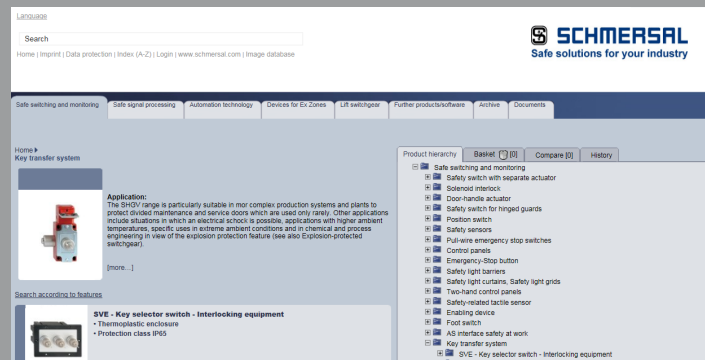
Language

Search

Home | Imprint | Data protection | Index (A-Z) | Login | www.schmersal.com | Image database

SCHMERSAL
Safe solutions for your industry

Safe switching and monitoring | Safe signal processing | Automation technology | Devices for Ex Zones | Lift switchgear | Further products/software | Archive | Documents

Home
Key transfer system

Application:
The SHGV range is particularly suitable in mor complex production systems and plants to protect divided maintenance and service doors which are used only rarely. Other applications include situations in which an electrical schock is possible, applications with higher ambient temperatures, specific uses in extreme ambient conditions and in chemical and process engineering in view of the explosion protection feature (see also Explosion-protected switchgear).

[more...]

Search according to features

SVE - Key selector switch - Interlocking equipment
• Thermoplastic enclosure
• Protection class IP65

Product hierarchy | Basket [0] | Compare [0] | History

Safe switching and monitoring
Safety switch with separate actuator
Solenoid interlock
Door-handle actuator
Safety switch for hinged guards
Position switch
Safety sensors
Pull-wire emergency stop switches
Control panels
Emergency-Stop button
Safety light barriers
Safety light curtains, Safety light grids
Two-hand control panels
Safety-related tactile sensor
Enabling device
Foot switch
AS interface safety at work
Key transfer system
SVE - Key selector switch - Interlocking equipment